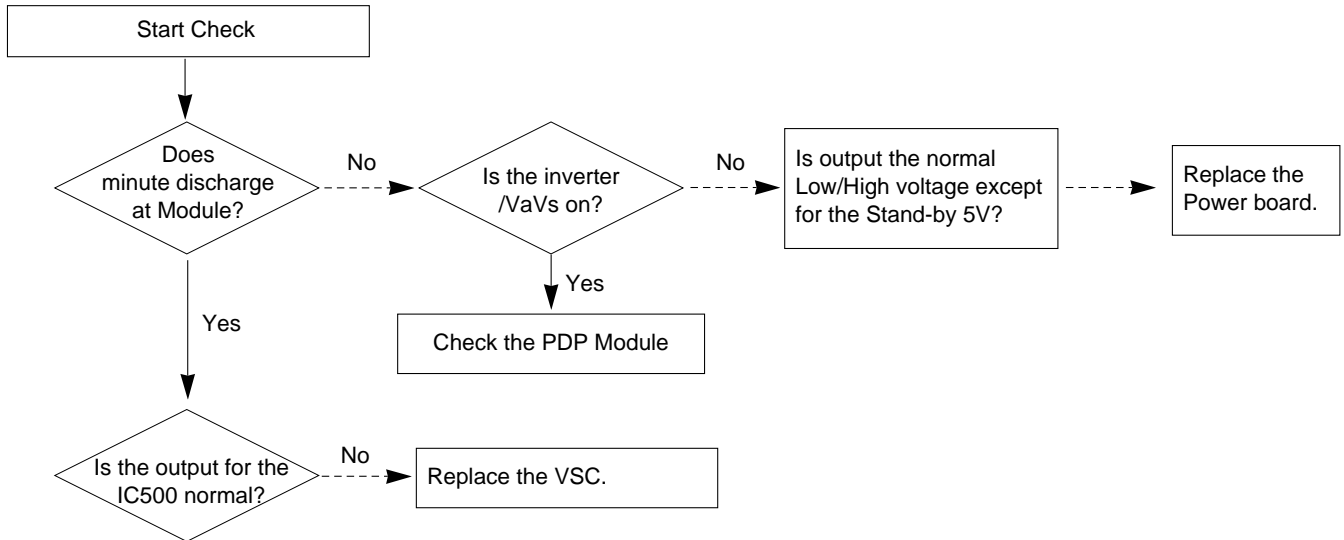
Start Check

Does minute discharge at Module?

No

Is the inverter /VaVs on?

No

Is output the normal Low/High voltage except for the Stand-by 5V?

Replace the Power board.

Yes

Check the PDP Module

Yes

Is the output for the IC500 normal?

No

Replace the VSC.